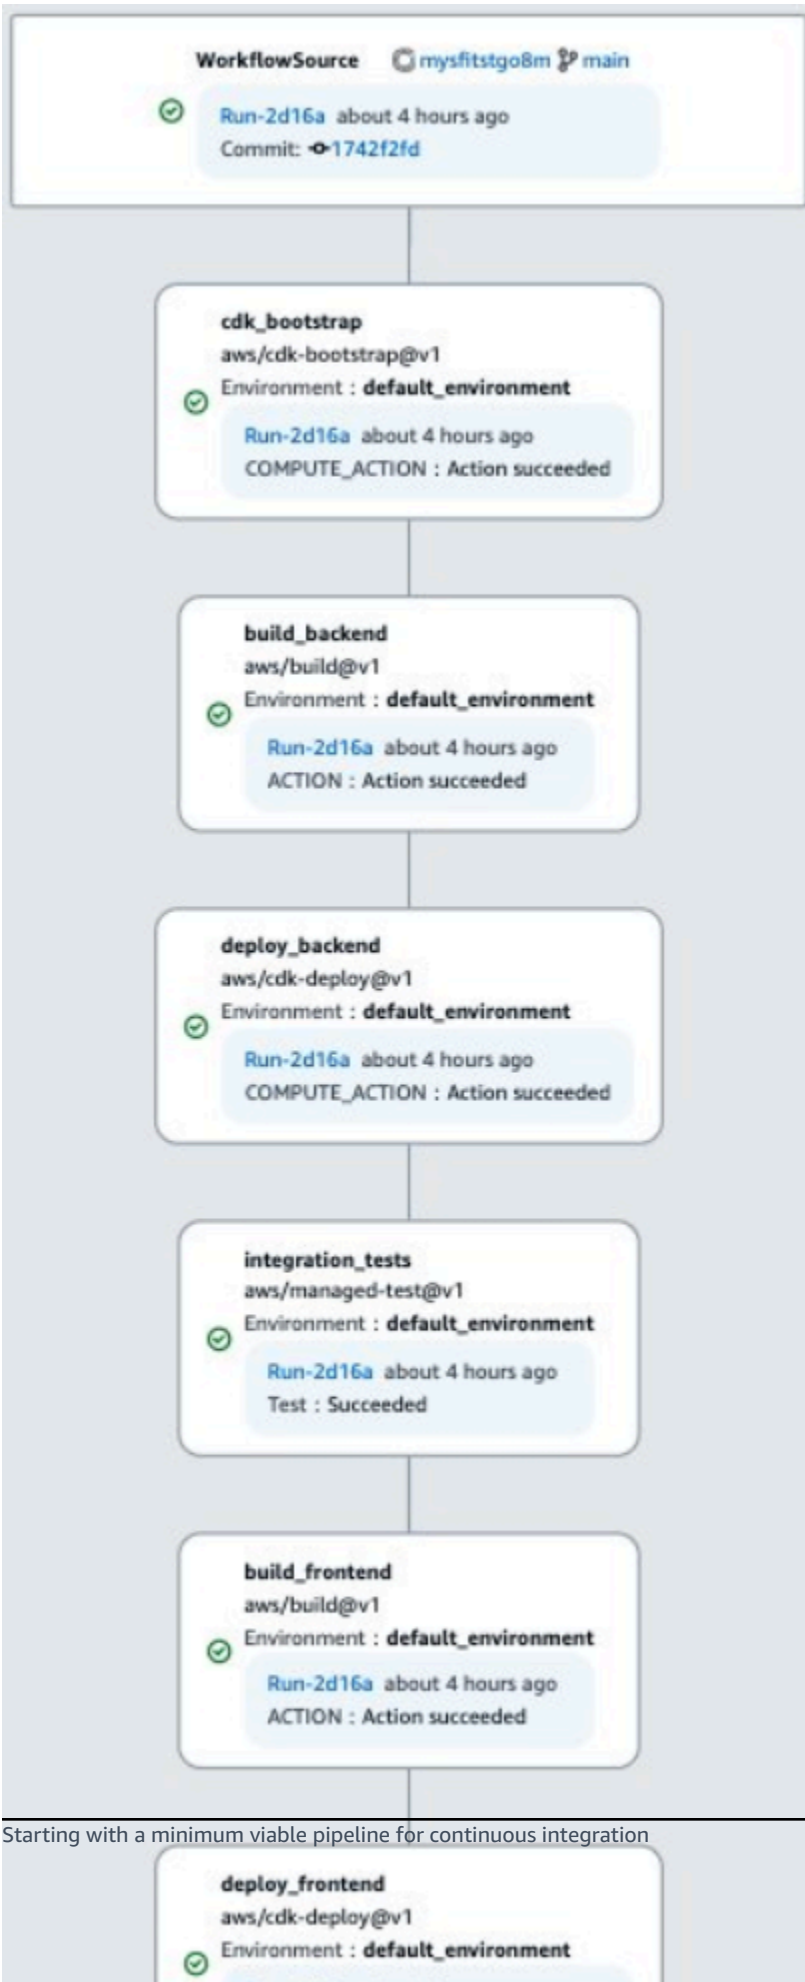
WorkflowSource mysfitstgo8m main

Run-2d16a about 4 hours ago
Commit: 1742f2fd

cdk_bootstrap
aws/cdk-bootstrap@v1
Environment : default_environment
Run-2d16a about 4 hours ago
COMPUTE_ACTION : Action succeeded

build_backend
aws/build@v1
Environment : default_environment
Run-2d16a about 4 hours ago
ACTION : Action succeeded

deploy_backend
aws/cdk-deploy@v1
Environment : default_environment
Run-2d16a about 4 hours ago
COMPUTE_ACTION : Action succeeded

integration_tests
aws/managed-test@v1
Environment : default_environment
Run-2d16a about 4 hours ago
Test : Succeeded

build_frontend
aws/build@v1
Environment : default_environment
Run-2d16a about 4 hours ago
ACTION : Action succeeded

Starting with a minimum viable pipeline for continuous integration

deploy_frontend
aws/cdk-deploy@v1
Environment : default_environment